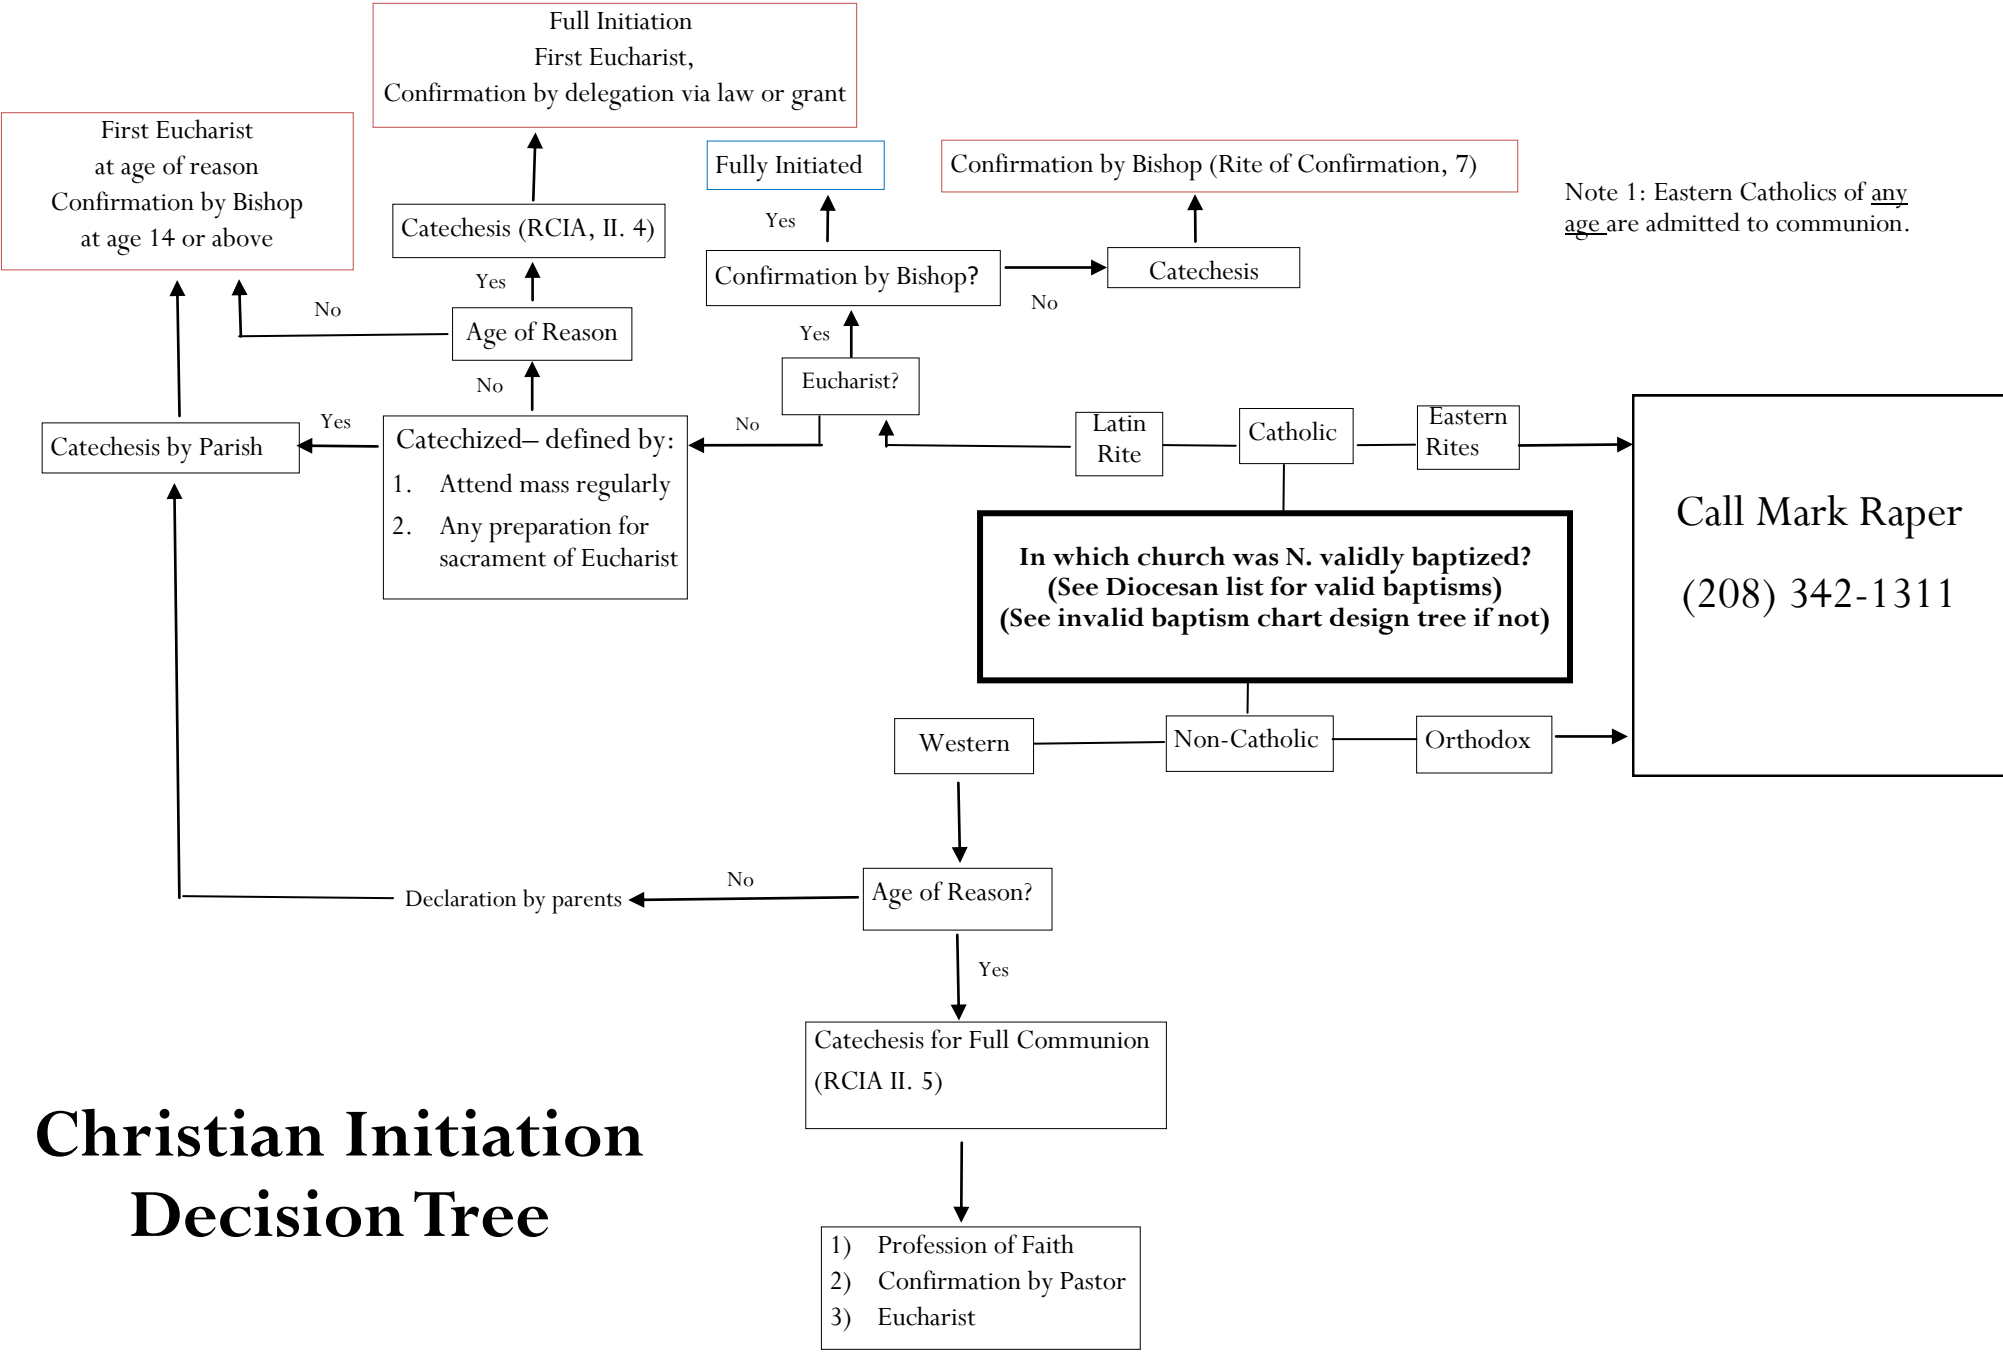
Full Initiation
First Eucharist,
Confirmation by delegation via law or grant

First Eucharist
at age of reason
Confirmation by Bishop
at age 14 or above

Fully Initiated

Confirmation by Bishop (Rite of Confirmation, 7)

Note 1: Eastern Catholics of any age are admitted to communion.

Catechesis (RCIA, II. 4)

Yes

Yes

Confirmation by Bishop?

Catechesis

No

No

Age of Reason

Yes

No

Eucharist?

Yes

Catechesis by Parish

No

Catechized– defined by:
1. Attend mass regularly
2. Any preparation for sacrament of Eucharist

Latin Rite

Catholic

Eastern Rites

Call Mark Raper
(208) 342-1311

In which church was N. validly baptized?
(See Diocesan list for valid baptisms)
(See invalid baptism chart design tree if not)

Western

Non-Catholic

Orthodox

No

Declaration by parents

Age of Reason?

Yes

Catechesis for Full Communion
(RCIA II. 5)

Christian Initiation
Decision Tree

1) Profession of Faith
2) Confirmation by Pastor
3) Eucharist